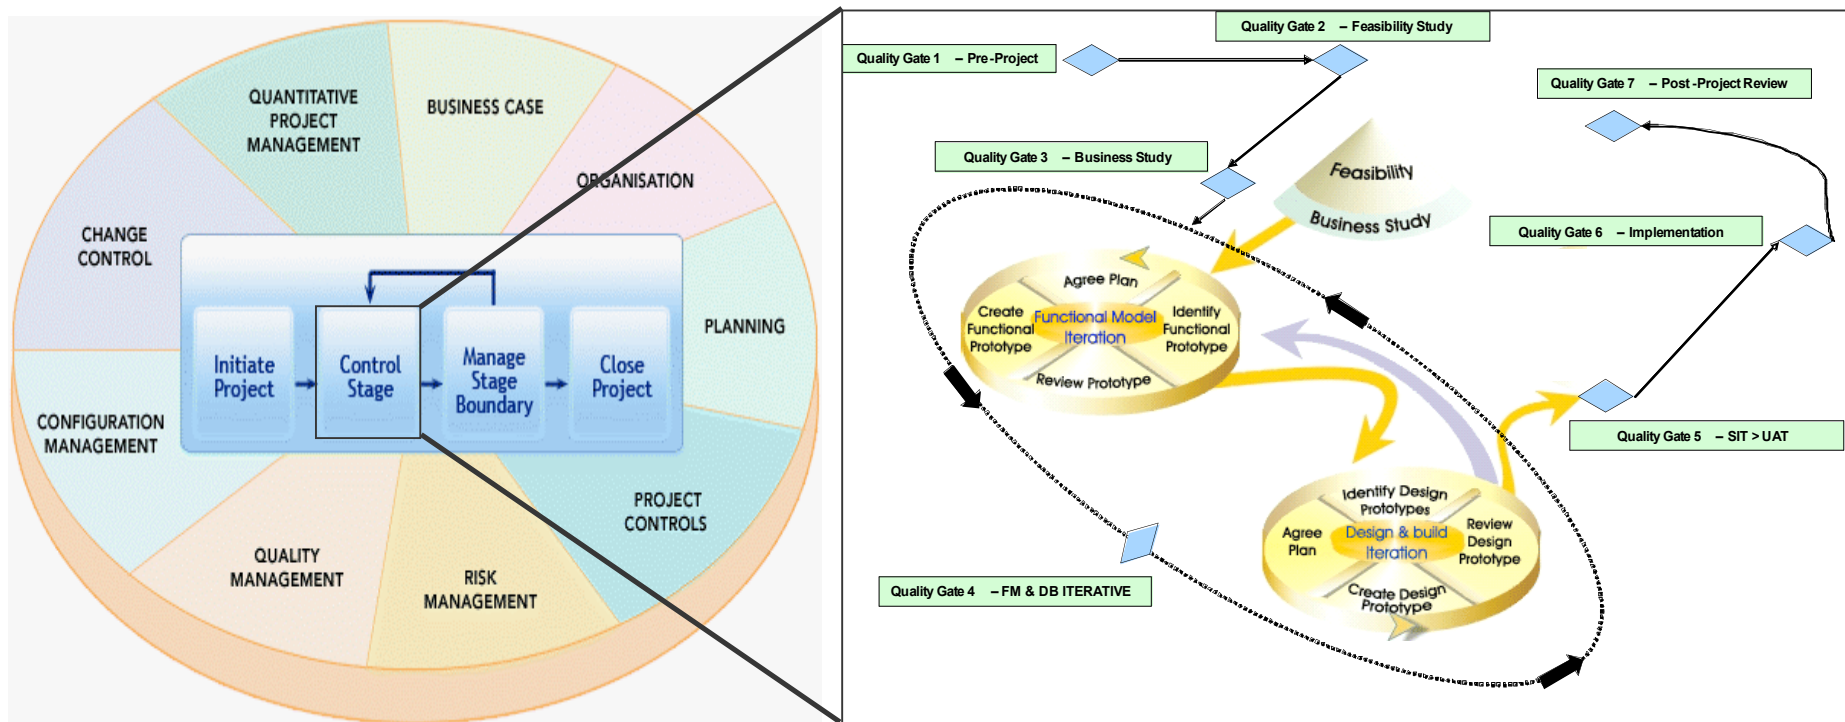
QUANTITATIVE PROJECT MANAGEMENT

BUSINESS CASE

ORGANISATION

CHANGE CONTROL

PLANNING

Initiate Project

Control Stage

Manage Stage Boundary

Close Project

CONFIGURATION MANAGEMENT

PROJECT CONTROLS

QUALITY MANAGEMENT

RISK MANAGEMENT

Quality Gate 2 – Feasibility Study

Quality Gate 1 – Pre-Project

Quality Gate 7 – Post-Project Review

Quality Gate 3 – Business Study

Feasibility

Business Study

Quality Gate 6 – Implementation

Agree Plan

Create Functional Prototype

Functional Model Iteration

Identify Functional Prototype

Review Prototype

Quality Gate 5 – SIT > UAT

Identify Design Prototypes

Agree Plan

Design & build Iteration

Review Design Prototype

Create Design Prototype

Quality Gate 4 – FM & DB ITERATIVE